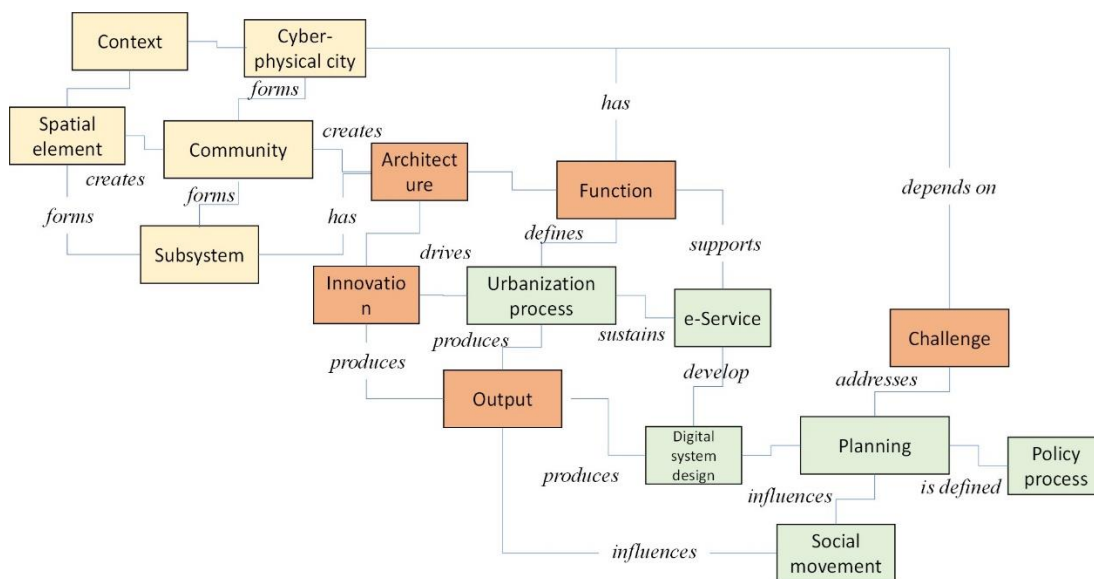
Context

Cyber-physical city

forms

has

depends on

Spatial element

Community

creates

Architect ure

Function

creates

forms

has

forms

Subsystem

drives

defines

supports

Innovatio n

Urbanization process

e-Service

sustains

produces

produces

Challenge

develop

Output

addresses

Digital system design

Planning

Policy process

produces

influences

is defined

influences

Social movement